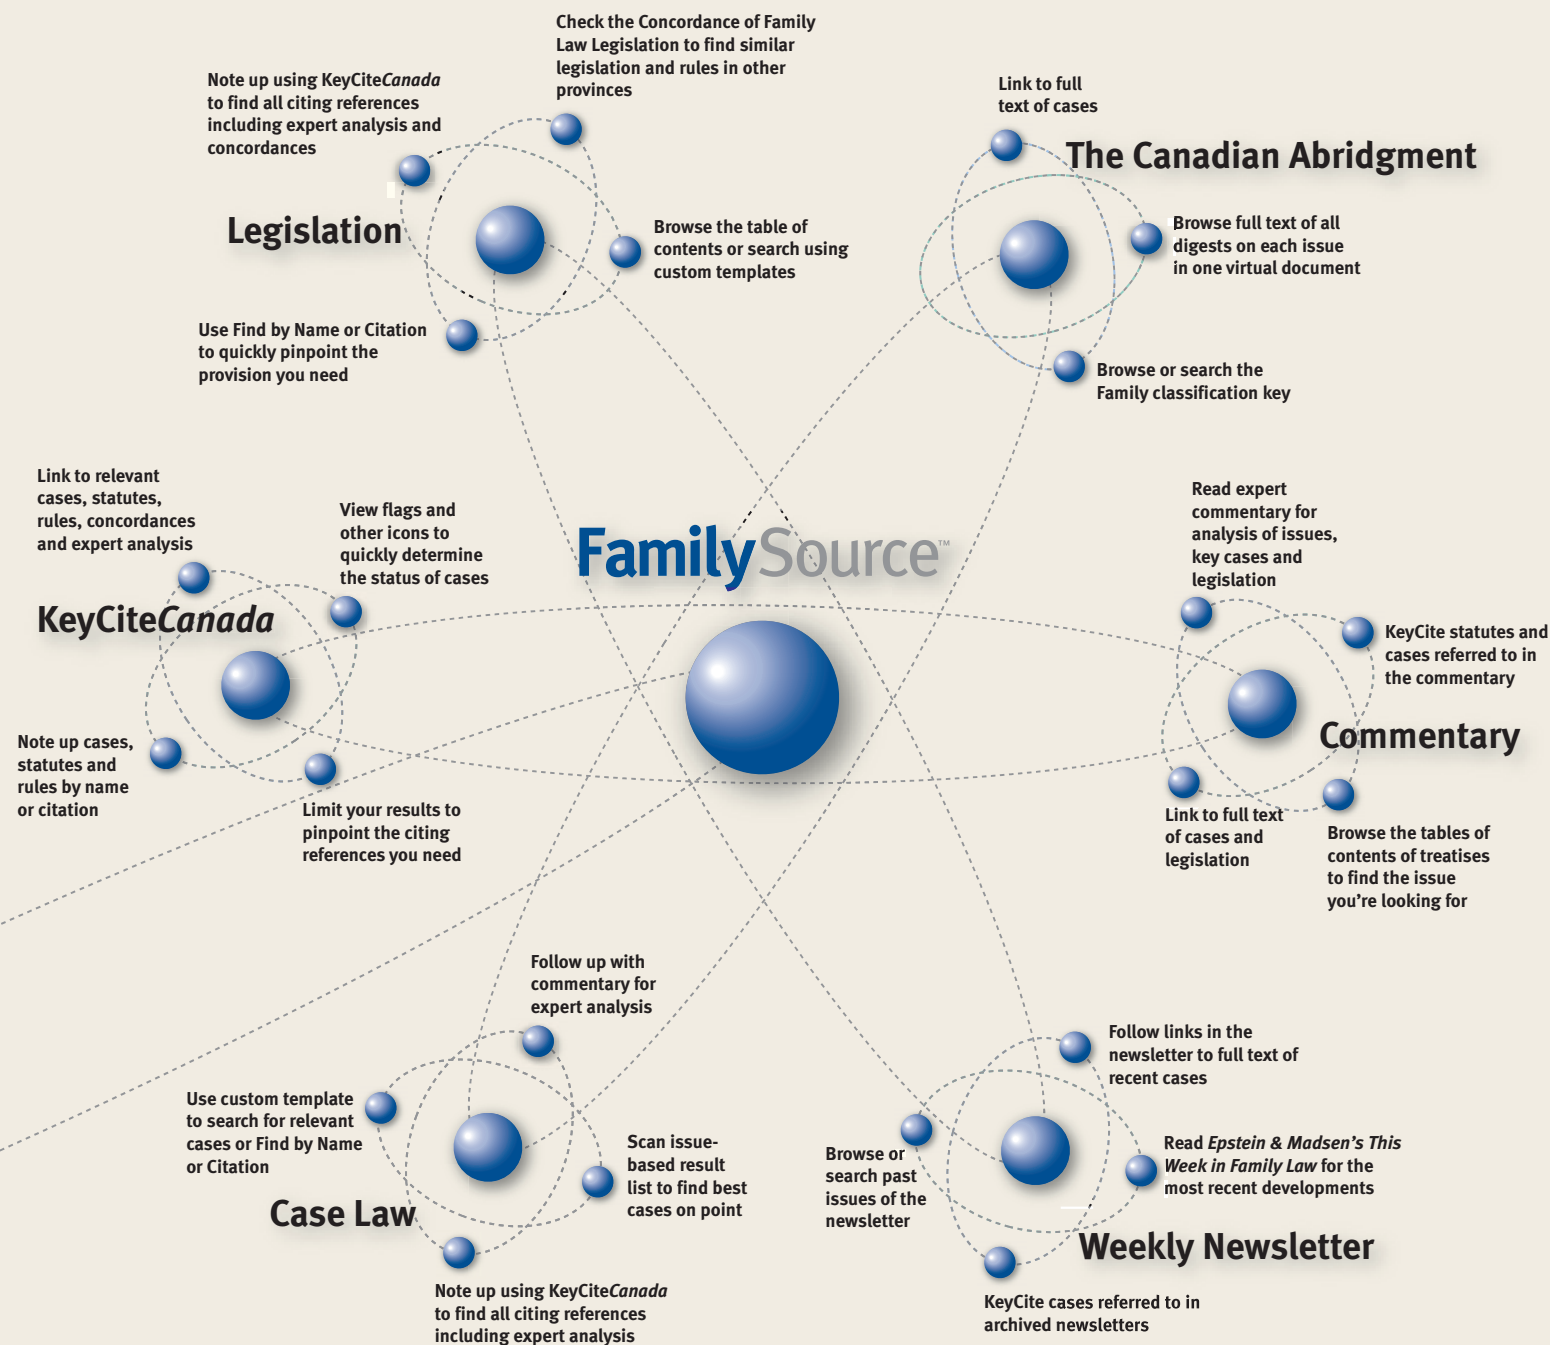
Check the Concordance of Family Law Legislation to find similar legislation and rules in other provinces

Note up using KeyCite*Canada* to find all citing references including expert analysis and concordances

Legislation

Browse the table of contents or search using custom templates

Use Find by Name or Citation to quickly pinpoint the provision you need

Link to full text of cases

The Canadian Abridgment

Browse full text of all digests on each issue in one virtual document

Browse or search the Family classification key

Link to relevant cases, statutes, rules, concordances and expert analysis

View flags and other icons to quickly determine the status of cases

KeyCite*Canada*

FamilySource™

Note up cases, statutes and rules by name or citation

Limit your results to pinpoint the citing references you need

Read expert commentary for analysis of issues, key cases and legislation

KeyCite statutes and cases referred to in the commentary

Commentary

Link to full text of cases and legislation

Browse the tables of contents of treatises to find the issue you're looking for

Follow up with commentary for expert analysis

Use custom template to search for relevant cases or Find by Name or Citation

Scan issue-based result list to find best cases on point

Case Law

Note up using KeyCite*Canada* to find all citing references including expert analysis

Follow links in the newsletter to full text of recent cases

Browse or search past issues of the newsletter

Read *Epstein & Madsen's This Week in Family Law* for the most recent developments

Weekly Newsletter

KeyCite cases referred to in archived newsletters